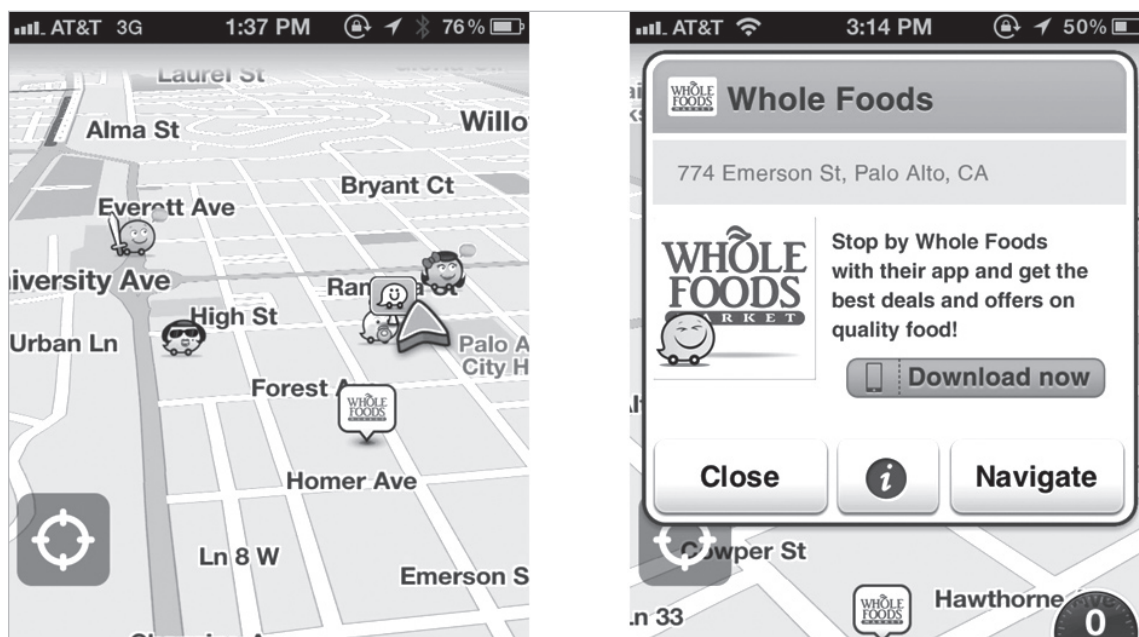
AT&T 3G 1:37 PM 76%

Laurel St
Alma St
Willo
Bryant Ct
Everett Ave
iversity Ave
Ram
High St
Urban Ln
Palo A
City H
Forest A
WHOLE FOODS
Homer Ave
Ln 8 W
Emerson S

AT&T 3:14 PM 50%

WHOLE FOODS Whole Foods

774 Emerson St, Palo Alto, CA

WHOLE FOODS MARKET

Stop by Whole Foods with their app and get the best deals and offers on quality food!

Download now

Close
i
Navigate

Cowper St
Ln 33
WHOLE FOODS
Hawthorne
0